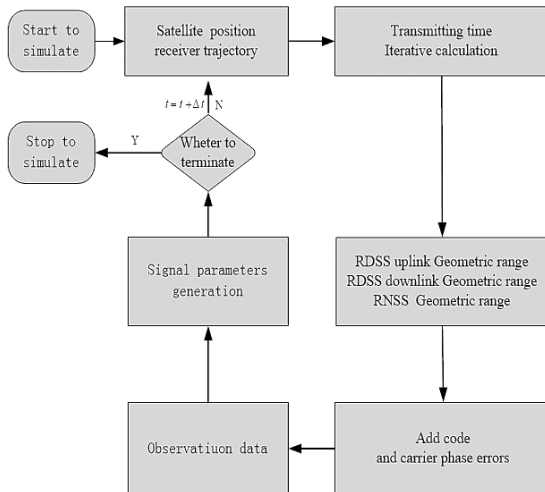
Start to simulate

Satellite position receiver trajectory

Transmitting time Iterative calculation

$t = t + \Delta t$ N

Stop to simulate

Y

Wheter to terminate

Signal parameters generation

RDSS uplink Geometric range
RDSS downlink Geometric range
RNSS Geometric range

Observatiuon data

Add code and carrier phase errors